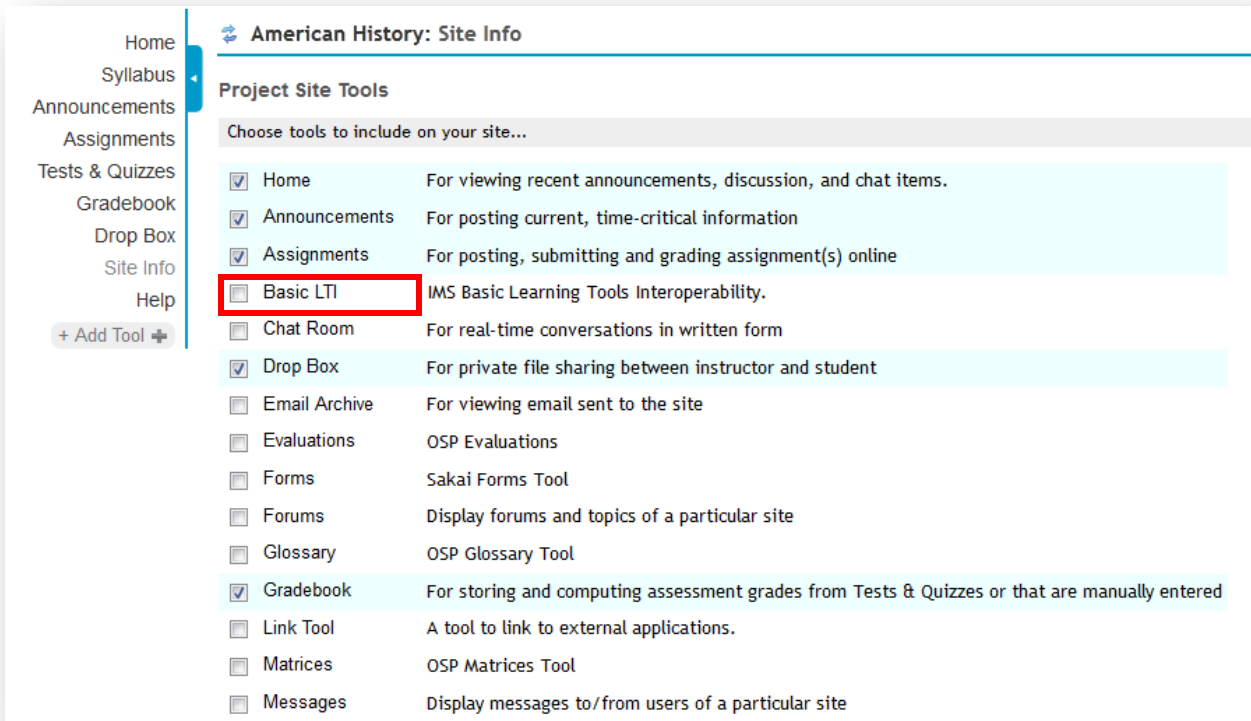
Home
Syllabus
Announcements
Assignments
Tests & Quizzes
Gradebook
Drop Box
Site Info
Help
+ Add Tool

American History: Site Info

Project Site Tools

Choose tools to include on your site...

| | | |
|---|---|---|
| ☑ | Home | For viewing recent announcements, discussion, and chat items. |
| ☑ | Announcements | For posting current, time-critical information |
| ☑ | Assignments | For posting, submitting and grading assignment(s) online |
| ☐ | Basic LTI | IMS Basic Learning Tools Interoperability. |
| ☐ | Chat Room | For real-time conversations in written form |
| ☑ | Drop Box | For private file sharing between instructor and student |
| ☐ | Email Archive | For viewing email sent to the site |
| ☐ | Evaluations | OSP Evaluations |
| ☐ | Forms | Sakai Forms Tool |
| ☐ | Forums | Display forums and topics of a particular site |
| ☐ | Glossary | OSP Glossary Tool |
| ☑ | Gradebook | For storing and computing assessment grades from Tests & Quizzes or that are manually entered |
| ☐ | Link Tool | A tool to link to external applications. |
| ☐ | Matrices | OSP Matrices Tool |
| ☐ | Messages | Display messages to/from users of a particular site |